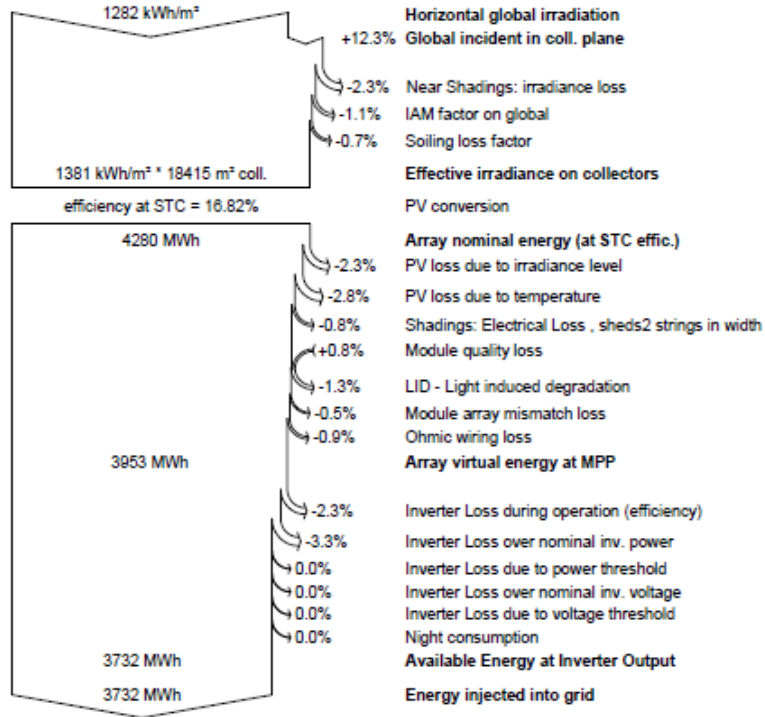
1282 kWh/m²

Horizontal global irradiation

+12.3% Global incident in coll. plane

-2.3% Near Shadings: irradiance loss

-1.1% IAM factor on global

-0.7% Soiling loss factor

1381 kWh/m² * 18415 m² coll.

Effective irradiance on collectors

efficiency at STC = 16.82%

PV conversion

4280 MWh

Array nominal energy (at STC effic.)

-2.3% PV loss due to irradiance level

-2.8% PV loss due to temperature

-0.8% Shadings: Electrical Loss , sheds2 strings in width

+0.8% Module quality loss

-1.3% LID - Light induced degradation

-0.5% Module array mismatch loss

-0.9% Ohmic wiring loss

3953 MWh

Array virtual energy at MPP

-2.3% Inverter Loss during operation (efficiency)

-3.3% Inverter Loss over nominal inv. power

0.0% Inverter Loss due to power threshold

0.0% Inverter Loss over nominal inv. voltage

0.0% Inverter Loss due to voltage threshold

0.0% Night consumption

3732 MWh

Available Energy at Inverter Output

3732 MWh

Energy injected into grid